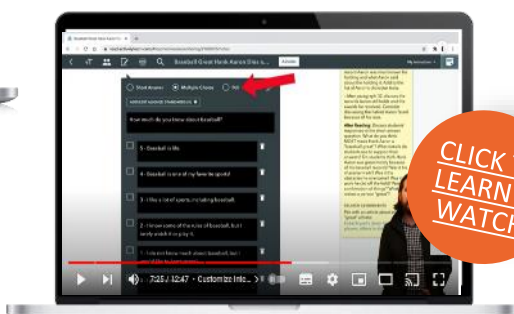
Baseball Great Hank Aaron Dies a...

Short Answer

Multiple Choice

Poll

How much do you know about Baseball?

5 - Baseball is life.

4 - Baseball is one of my favorite sports!

3 - I like a lot of sports, including baseball.

2 - I know some of the rules of baseball, but I rarely watch it or play it.

7:25 / 12:47 • Customize Info... >

CLICK TO LEARN WATCH